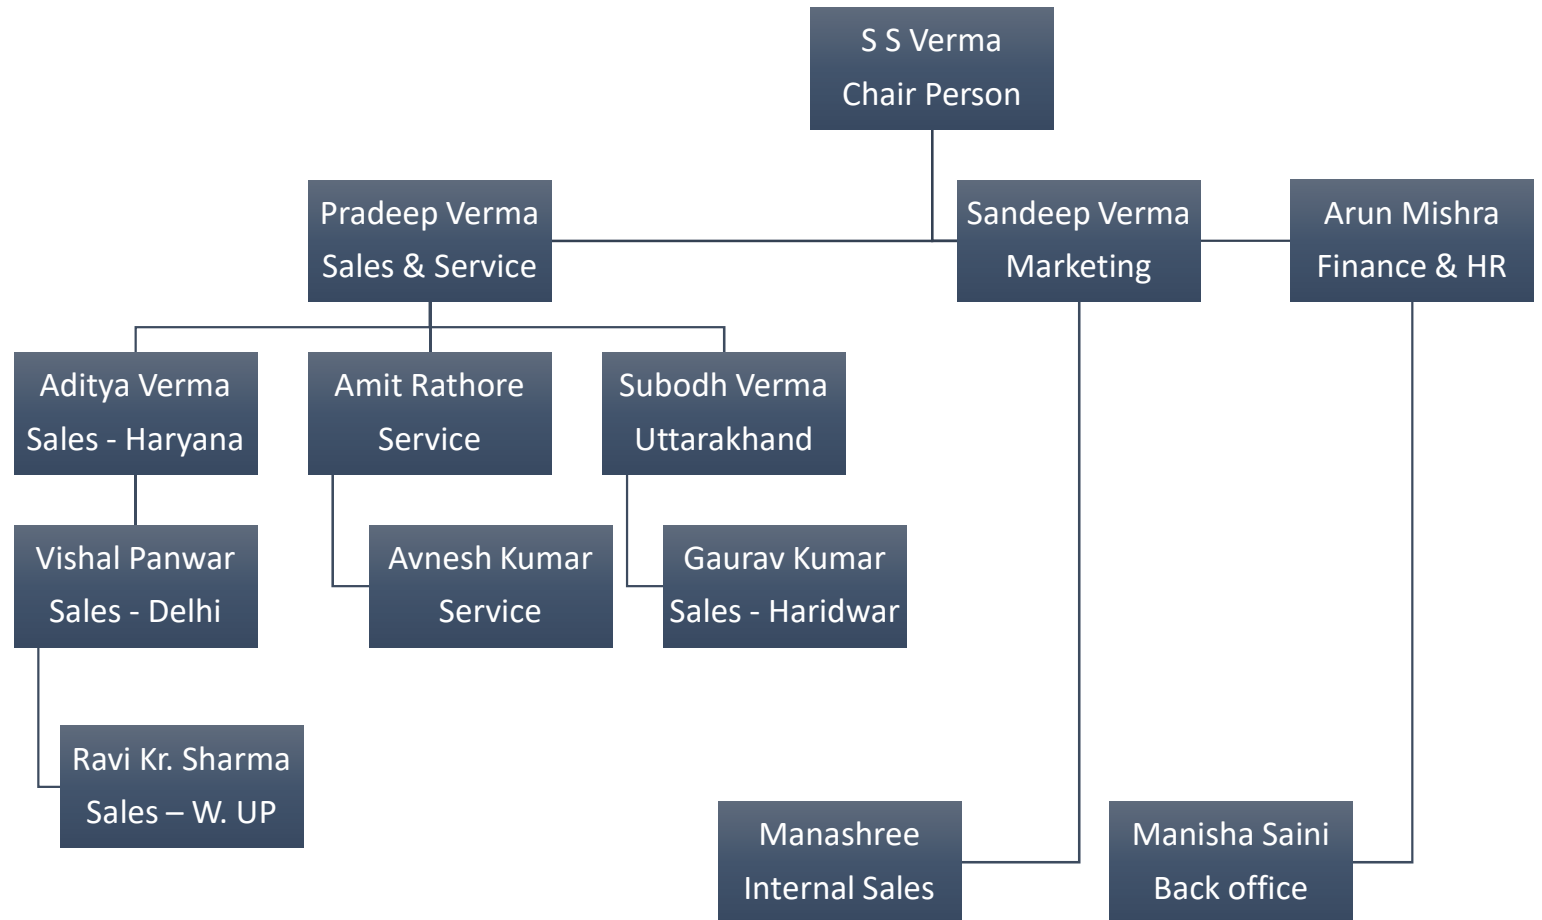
S S Verma
Chair Person

Pradeep Verma
Sales & Service

Sandeep Verma
Marketing

Arun Mishra
Finance & HR

Aditya Verma
Sales - Haryana

Amit Rathore
Service

Subodh Verma
Uttarakhand

Vishal Panwar
Sales - Delhi

Avnesh Kumar
Service

Gaurav Kumar
Sales - Haridwar

Ravi Kr. Sharma
Sales – W. UP

Manashree
Internal Sales

Manisha Saini
Back office